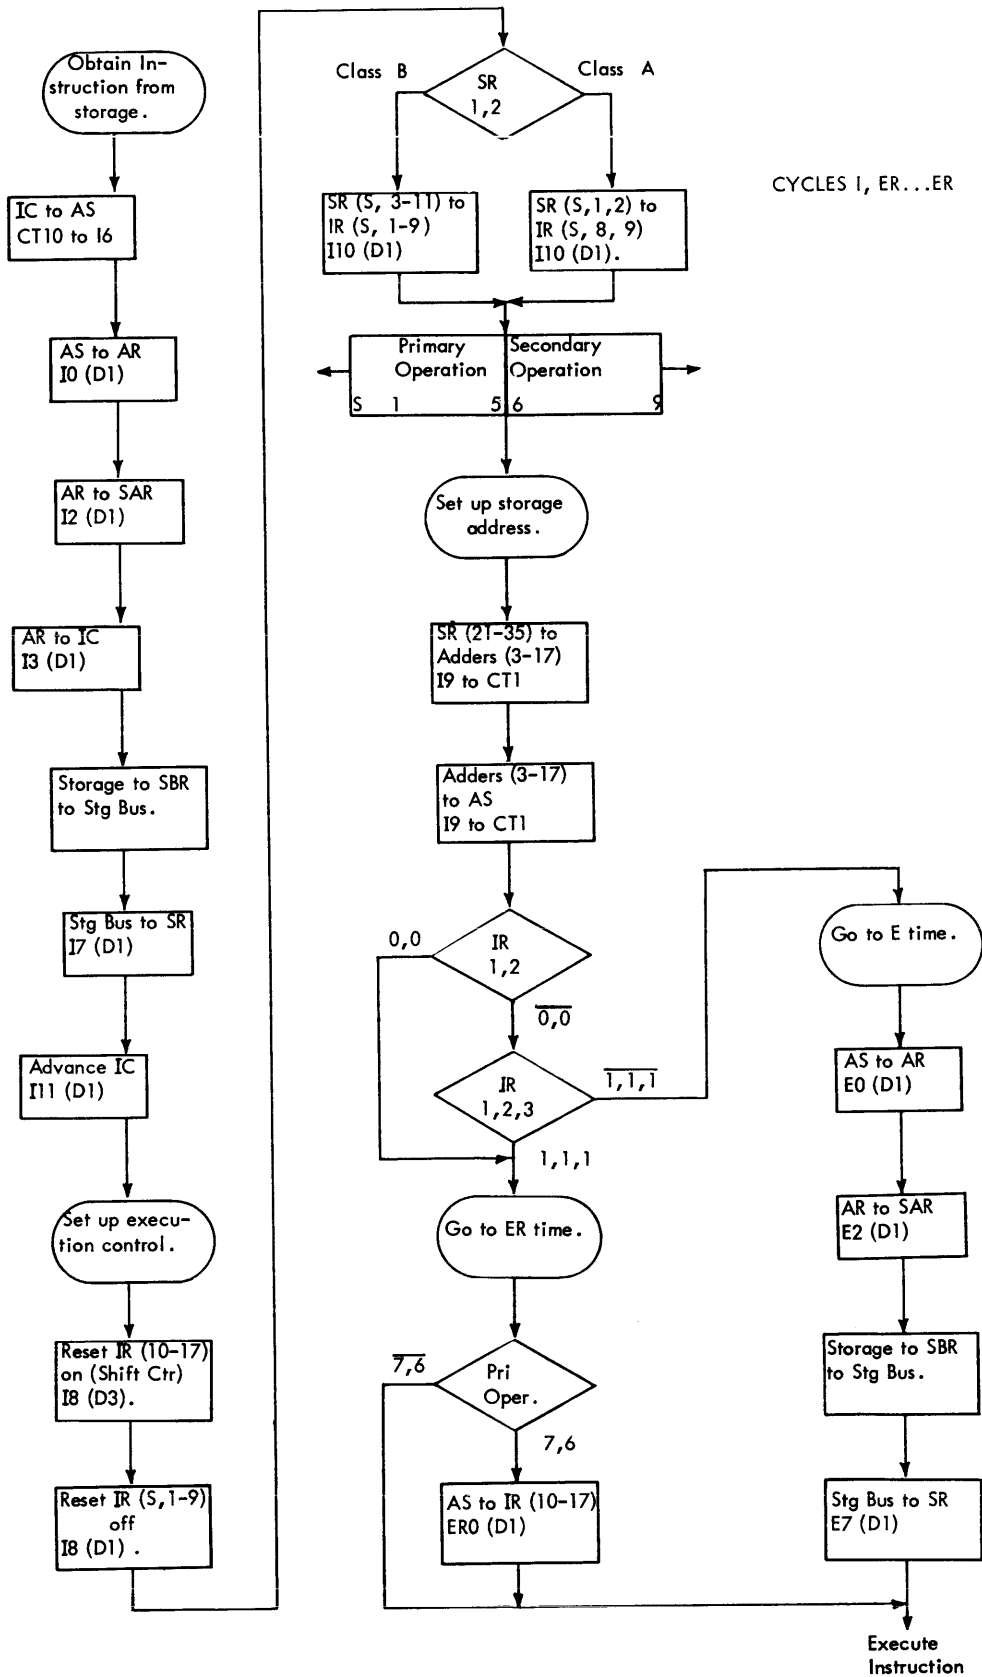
Obtain Instruction from storage.

IC to AS
CT10 to I6

AS to AR
I0 (D1)

AR to SAR
I2 (D1)

AR to IC
I3 (D1)

Storage to SBR to Stg Bus.

Stg Bus to SR
I7 (D1)

Advance IC
I11 (D1)

Set up execution control.

Reset IR (10-17) on (Shift Ctr)
I8 (D3).

Reset IR (S,1-9) off
I8 (D1) .

Class B

SR
1,2

Class A

CYCLES I, ER...ER

SR (S, 3-11) to IR (S, 1-9)
I10 (D1)

SR (S,1,2) to IR (S, 8, 9)
I10 (D1).

| Primary Operation | Secondary Operation |
|---|---|
| S 1 5 | 6 9 |

Set up storage address.

SR (21-35) to Adders (3-17)
I9 to CT1

Adders (3-17) to AS
I9 to CT1

0,0

IR
1,2

$\overline{0,0}$

IR
1,2,3

$\overline{1,1,1}$

1,1,1

Go to ER time.

$\overline{7,6}$

Pri Oper.

7,6

AS to IR (10-17)
ER0 (D1)

Go to E time.

AS to AR
E0 (D1)

AR to SAR
E2 (D1)

Storage to SBR to Stg Bus.

Stg Bus to SR
E7 (D1)

Execute Instruction